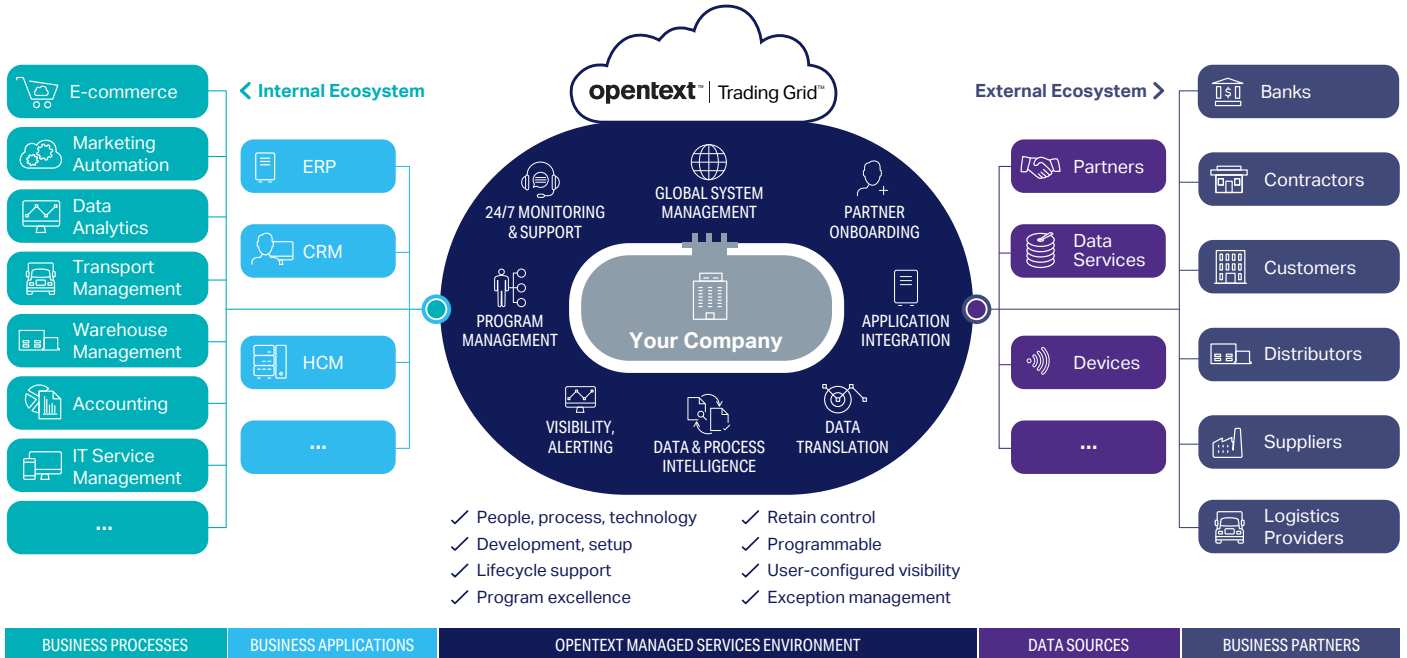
E-commerce

Marketing Automation

Data Analytics

Transport Management

Warehouse Management

Accounting

IT Service Management

...

Internal Ecosystem

ERP

CRM

HCM

...

opentext™ | Trading Grid™

24/7 MONITORING & SUPPORT

GLOBAL SYSTEM MANAGEMENT

PARTNER ONBOARDING

PROGRAM MANAGEMENT

Your Company

APPLICATION INTEGRATION

VISIBILITY, ALERTING

DATA & PROCESS INTELLIGENCE

DATA TRANSLATION

External Ecosystem

Partners

Data Services

Devices

...

Banks

Contractors

Customers

Distributors

Suppliers

Logistics Providers

✓ People, process, technology
✓ Development, setup
✓ Lifecycle support
✓ Program excellence

✓ Retain control
✓ Programmable
✓ User-configured visibility
✓ Exception management

| BUSINESS PROCESSES | BUSINESS APPLICATIONS | OPENTEXT MANAGED SERVICES ENVIRONMENT | DATA SOURCES | BUSINESS PARTNERS |
|---|---|---|---|---|